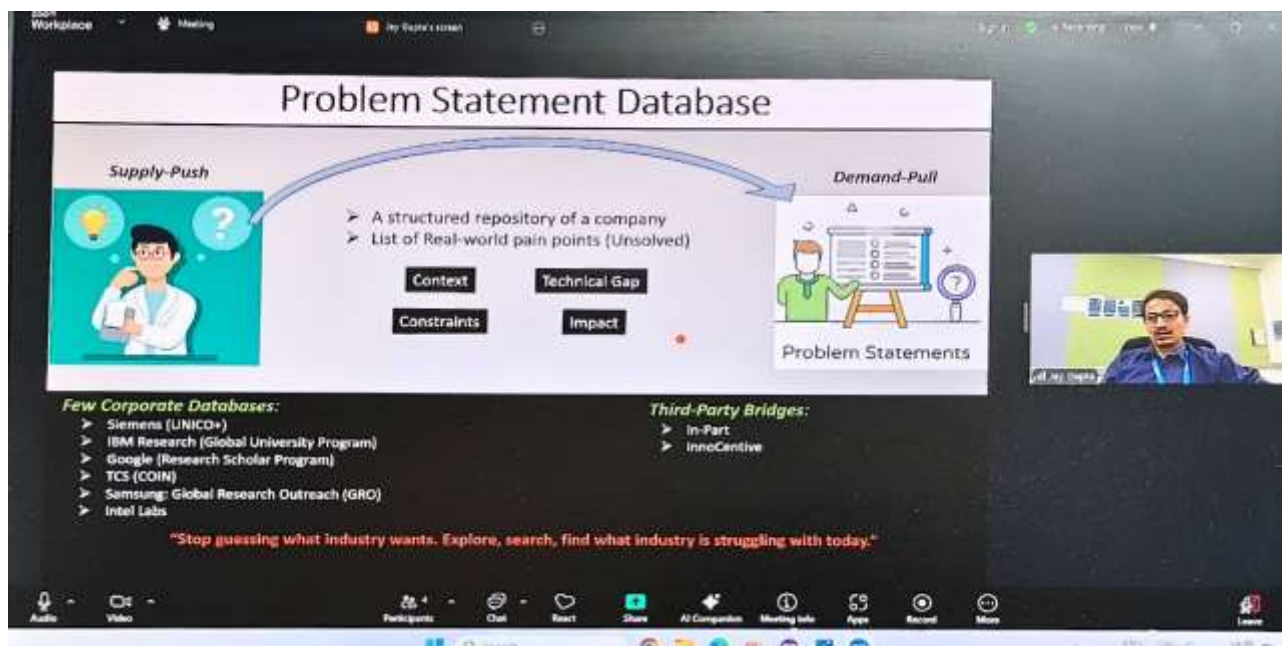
Workplace Meeting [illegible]'s screen

Problem Statement Database

Supply-Push

Demand-Pull

➢ A structured repository of a company
➢ List of Real-world pain points (Unsolved)

Context

Technical Gap

Constraints

Impact

Problem Statements

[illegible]

Few Corporate Databases:
➢ Siemens (UNICO+)
➢ IBM Research (Global University Program)
➢ Google (Research Scholar Program)
➢ TCS (COIN)
➢ Samsung: Global Research Outreach (GRO)
➢ Intel Labs

Third-Party Bridges:
➢ In-Part
➢ InnoCentive

"Stop guessing what industry wants. Explore, search, find what industry is struggling with today."

Audio Video Participants Chat React Share AI Companion Meeting info Apps Record More Leave